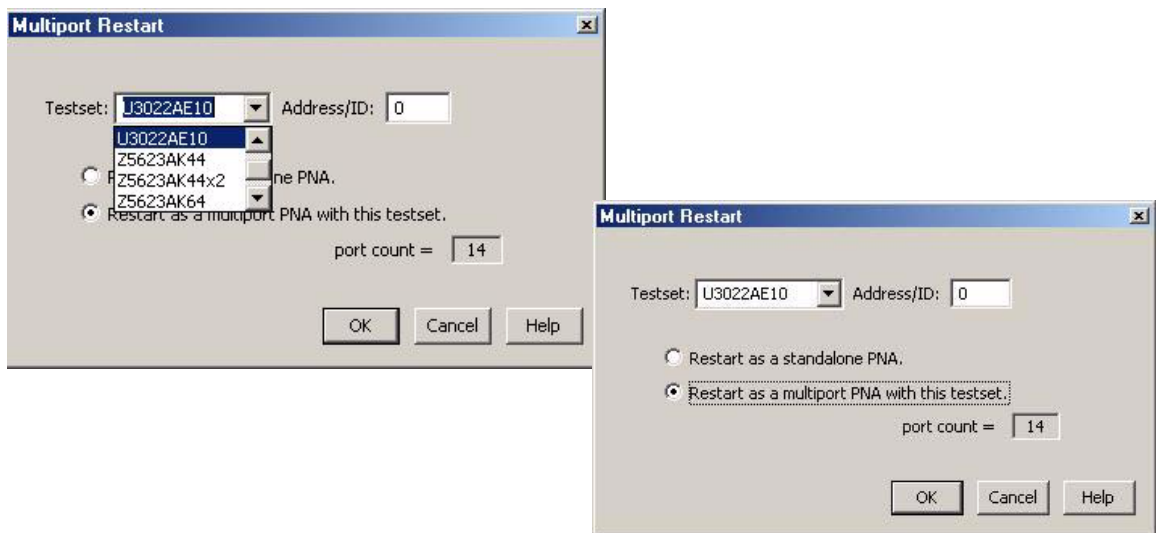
Multiport Restart

Testset: U3022AE10 Address/ID: 0

U3022AE10
Z5623AK44
Z5623AK44x2
Z5623AK64

R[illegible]ne PNA.

Restart as a multiport PNA with this testset.

port count = 14

OK Cancel Help

Multiport Restart

Testset: U3022AE10 Address/ID: 0

Restart as a standalone PNA.

Restart as a multiport PNA with this testset.

port count = 14

OK Cancel Help